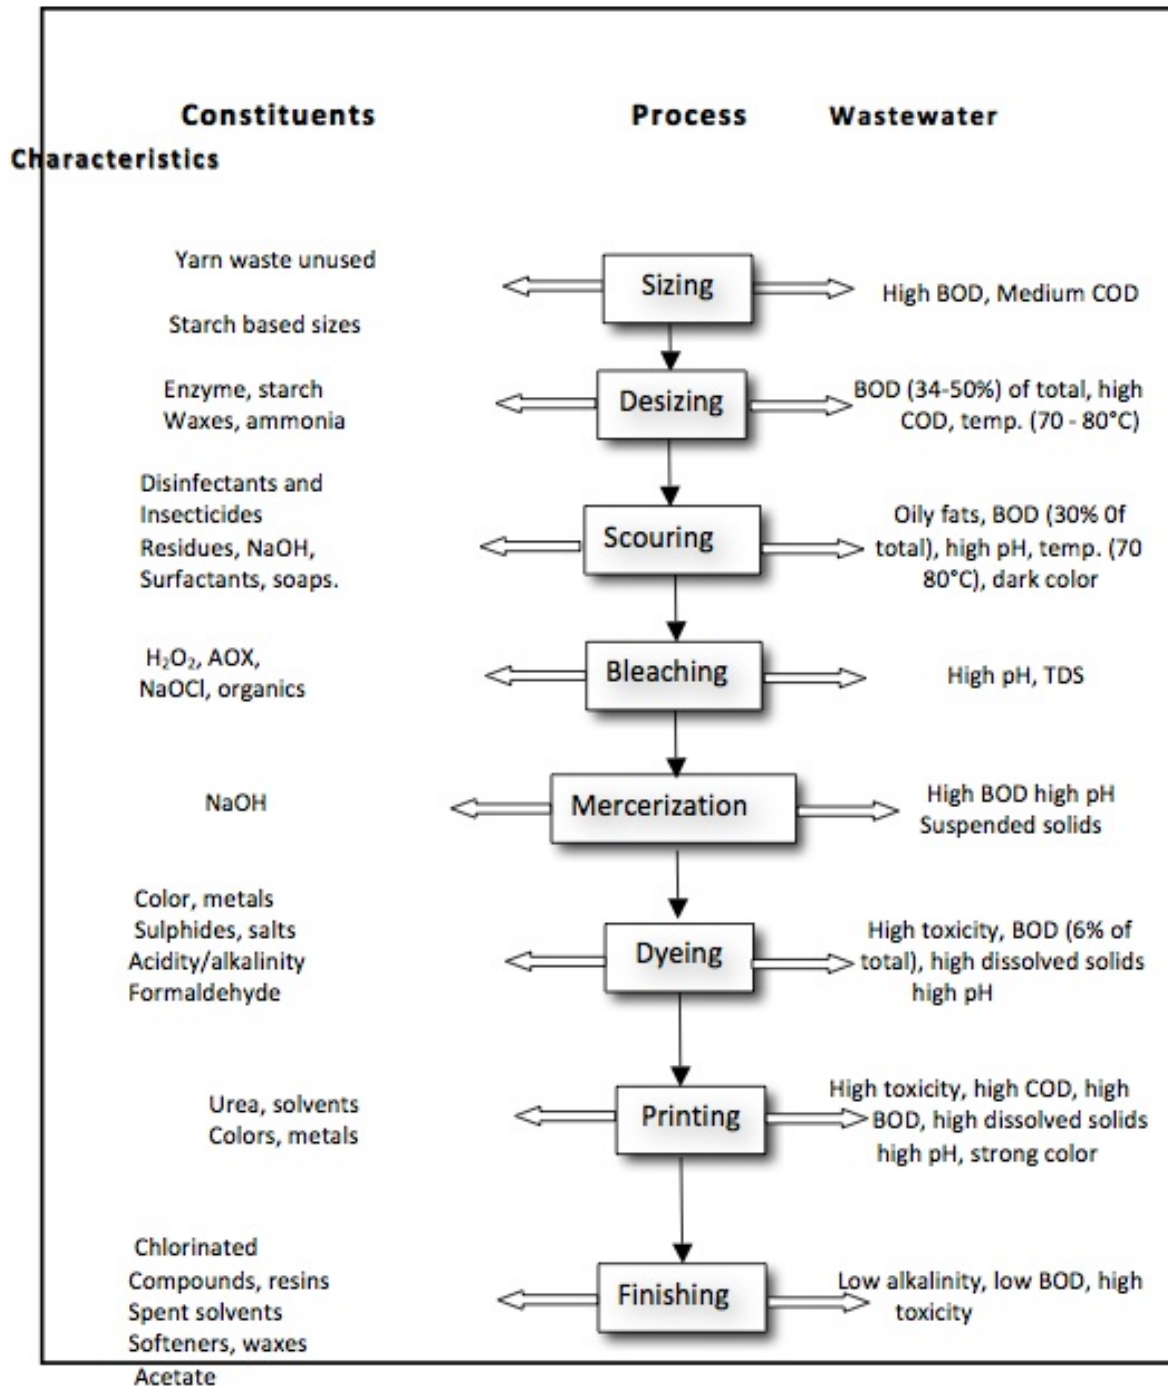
Constituents Process Wastewater Characteristics

Yarn waste unused
Starch based sizes

Sizing

High BOD, Medium COD

Enzyme, starch
Waxes, ammonia

Desizing

BOD (34-50%) of total, high COD, temp. (70 - 80°C)

Disinfectants and Insecticides Residues, NaOH, Surfactants, soaps.

Scouring

Oily fats, BOD (30% 0f total), high pH, temp. (70 80°C), dark color

$H_2O_2$, AOX, NaOCl, organics

Bleaching

High pH, TDS

NaOH

Mercerization

High BOD high pH
Suspended solids

Color, metals
Sulphides, salts
Acidity/alkalinity
Formaldehyde

Dyeing

High toxicity, BOD (6% of total), high dissolved solids high pH

Urea, solvents
Colors, metals

Printing

High toxicity, high COD, high BOD, high dissolved solids high pH, strong color

Chlorinated Compounds, resins
Spent solvents
Softeners, waxes
Acetate

Finishing

Low alkalinity, low BOD, high toxicity